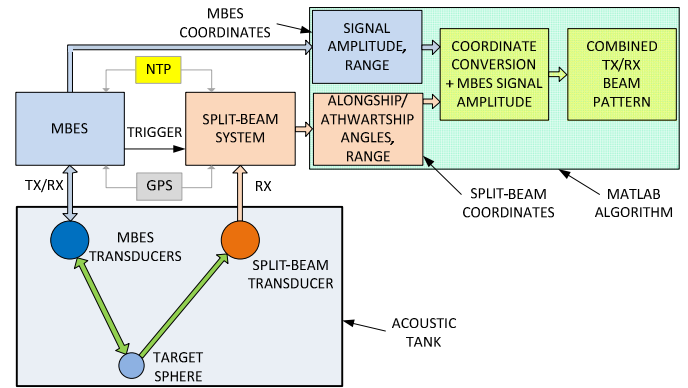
MBES COORDINATES

SIGNAL AMPLITUDE, RANGE

COORDINATE CONVERSION + MBES SIGNAL AMPLITUDE

COMBINED TX/RX BEAM PATTERN

NTP

MBES

TRIGGER

SPLIT-BEAM SYSTEM

ALONGSHIP/ ATHWARTSHIP ANGLES, RANGE

GPS

TX/RX

RX

SPLIT-BEAM COORDINATES

MATLAB ALGORITHM

MBES TRANSDUCERS

SPLIT-BEAM TRANSDUCER

ACOUSTIC TANK

TARGET SPHERE